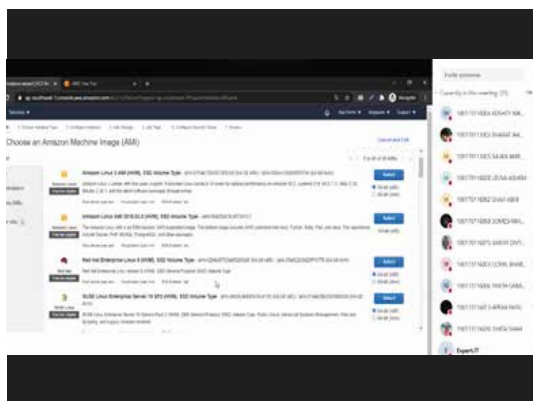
Choose an Amazon Machine Image (AMI)

Amazon Linux 2 AMI (HVM), SSD Volume Type

Amazon Linux AMI 2018.03.0 (HVM), SSD Volume Type

Red Hat Enterprise Linux 8 (HVM), SSD Volume Type

SUSE Linux Enterprise Server 15 SP2 (HVM), SSD Volume Type

Select

Select

Select

Select

Cancel and Exit

Invite someone

Currently in this meeting

ExpertJ